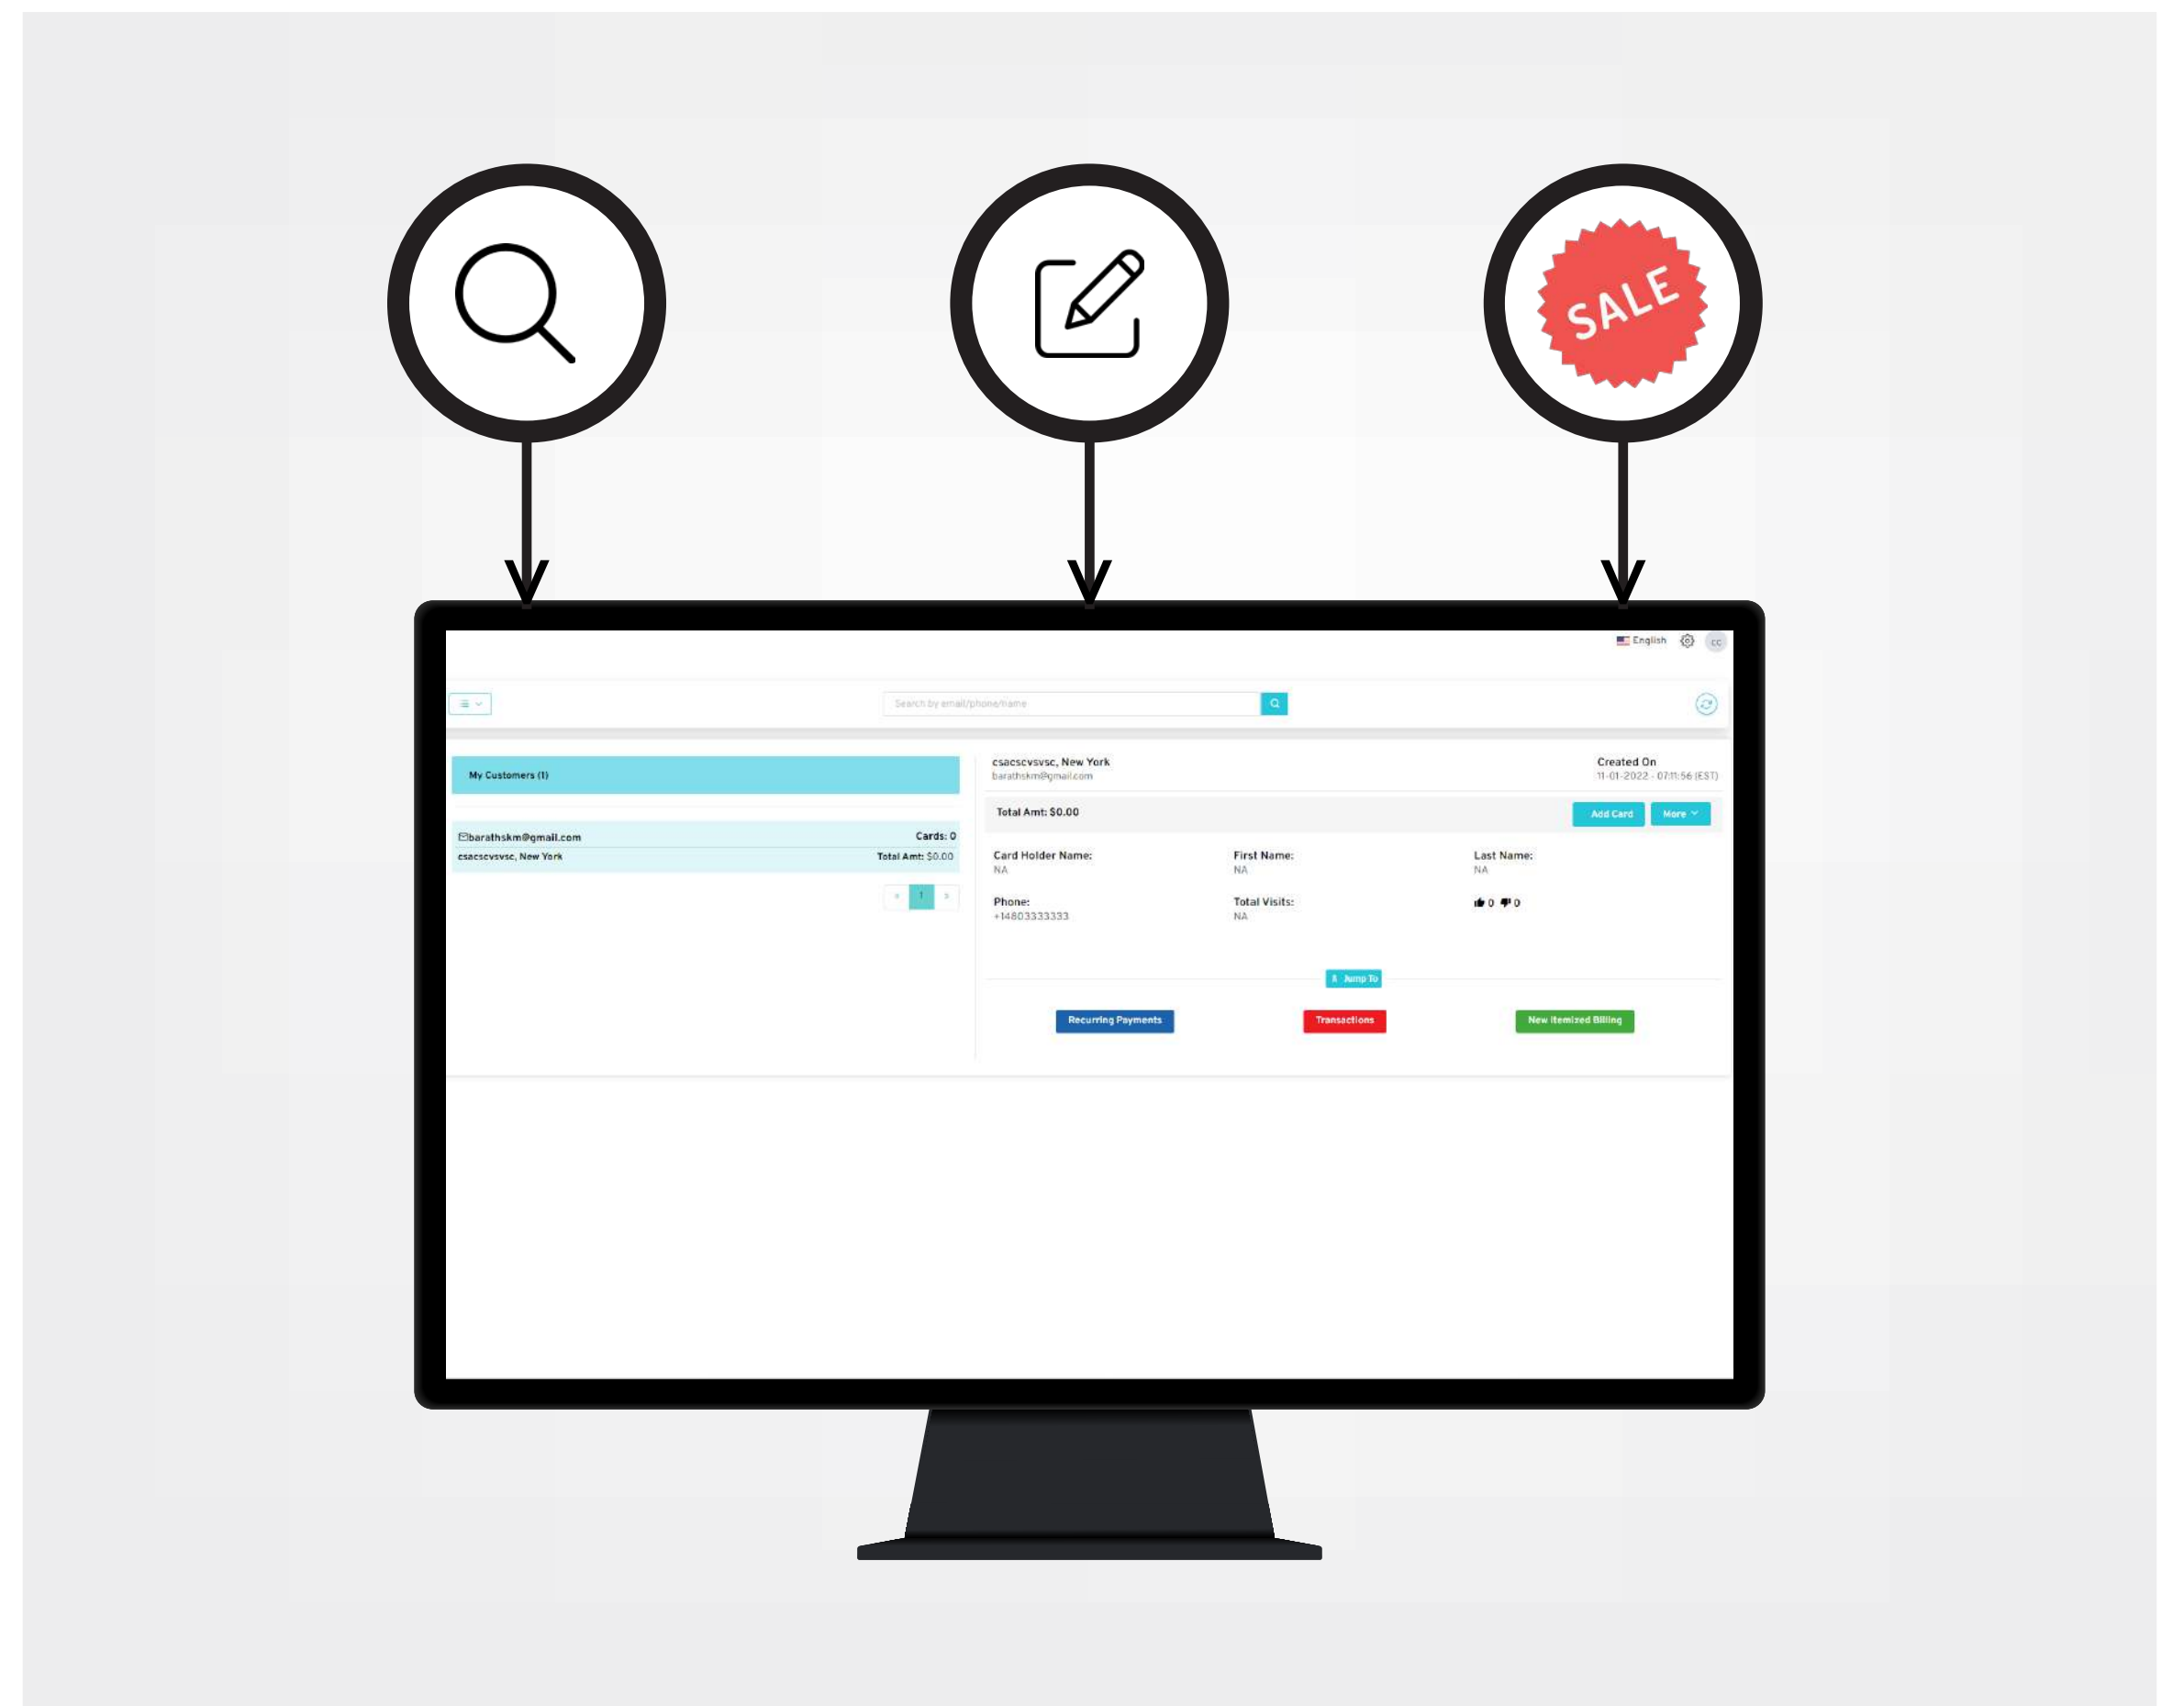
SALE

English CC

Search by email/phone/name

My Customers (1)

barathskm@gmail.com Cards: 0
csacscvsvsc, New York Total Amt: $0.00

« 1 »

csacscvsvsc, New York
barathskm@gmail.com

Created On
11-01-2022 - 07:11:56 (EST)

Total Amt: $0.00

Add Card More

Card Holder Name:
NA

First Name:
NA

Last Name:
NA

Phone:
+14803333333

Total Visits:
NA

0 0

Jump To

Recurring Payments

Transactions

New Itemized Billing